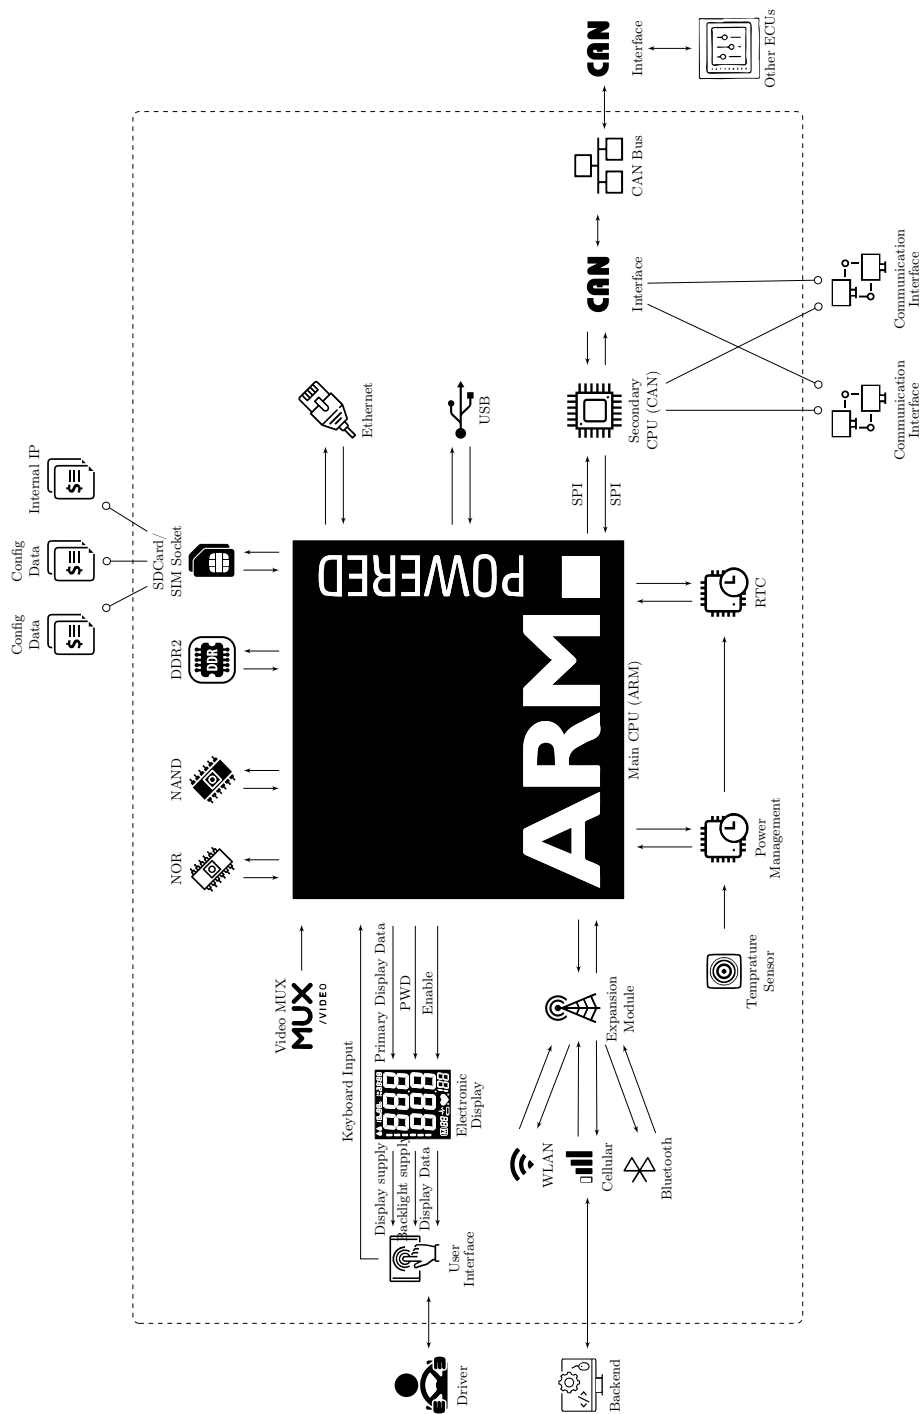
Config Data

Config Data

Internal IP

SDCard/ SIM Socket

DDR2

NAND

NOR

Ethernet

USB

SPI

SPI

Secondary CPU (CAN)

CAN

Interface

CAN Bus

CAN

Interface

Other ECUs

Communication Interface

Communication Interface

ARM POWERED

Main CPU (ARM)

RTC

Power Management

Temprature Sensor

Video MUX

MUX /VIDEO

Keyboard Input

Primary Display Data

PWD

Enable

Display supply

Backlight supply

Display Data

Electronic Display

User Interface

Driver

WLAN

Cellular

Bluetooth

Expansion Module

Backend